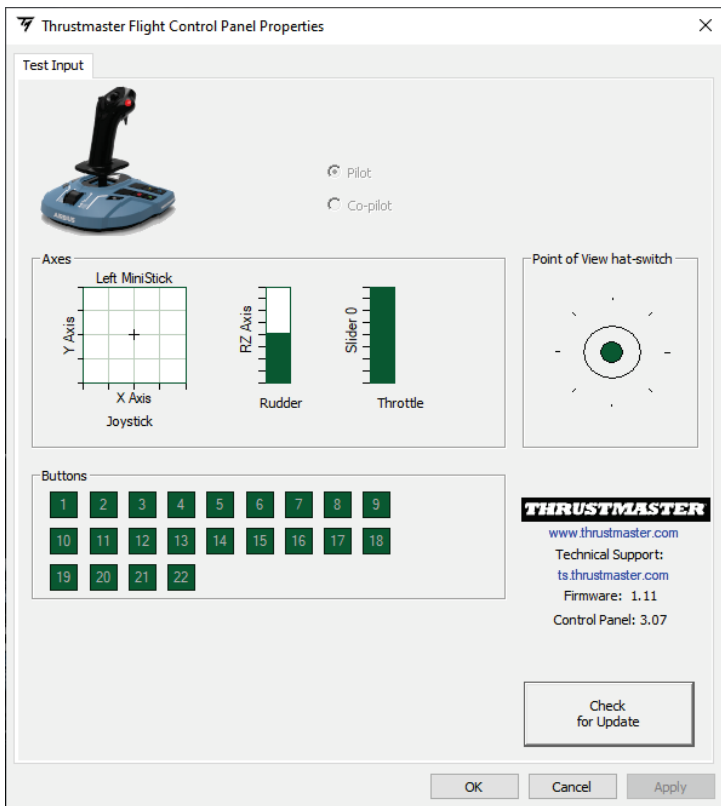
Thrustmaster Flight Control Panel Properties

Test Input

Pilot
Co-pilot

Axes
Left MiniStick
Y Axis
X Axis
Joystick
RZ Axis
Rudder
Slider 0
Throttle

Point of View hat-switch

Buttons
1 2 3 4 5 6 7 8 9
10 11 12 13 14 15 16 17 18
19 20 21 22

THRUSTMASTER
www.thrustmaster.com
Technical Support:
ts.thrustmaster.com
Firmware: 1.11
Control Panel: 3.07

Check for Update

OK
Cancel
Apply